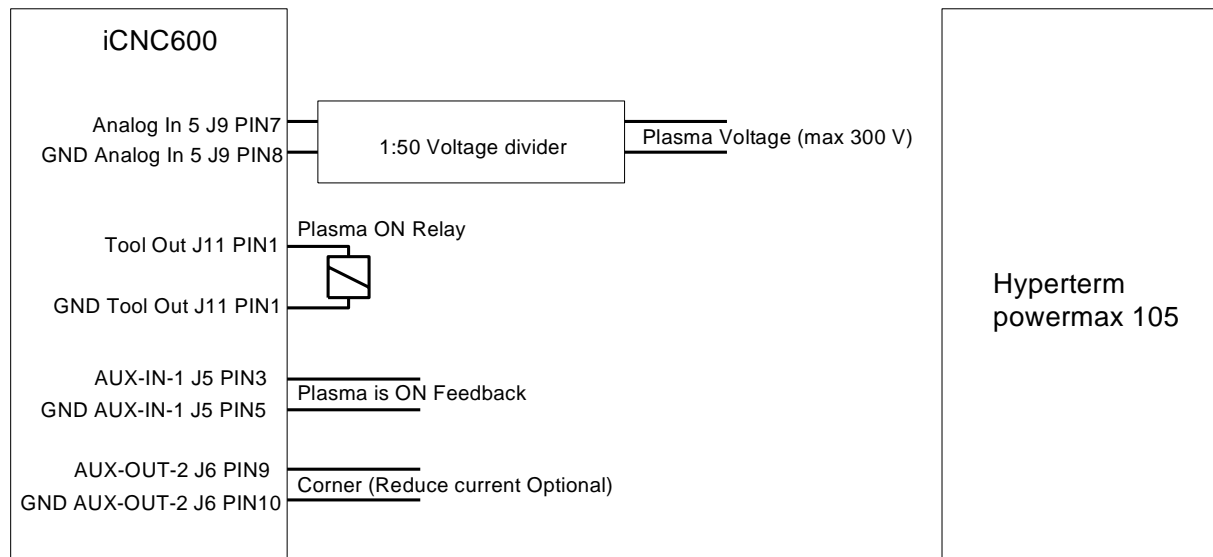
iCNC600

Analog In 5 J9 PIN7
GND Analog In 5 J9 PIN8

1:50 Voltage divider

Plasma Voltage (max 300 V)

Plasma ON Relay

Tool Out J11 PIN1
GND Tool Out J11 PIN1

AUX-IN-1 J5 PIN3
GND AUX-IN-1 J5 PIN5

Plasma is ON Feedback

AUX-OUT-2 J6 PIN9
GND AUX-OUT-2 J6 PIN10

Corner (Reduce current Optional)

Hyperterm
powermax 105